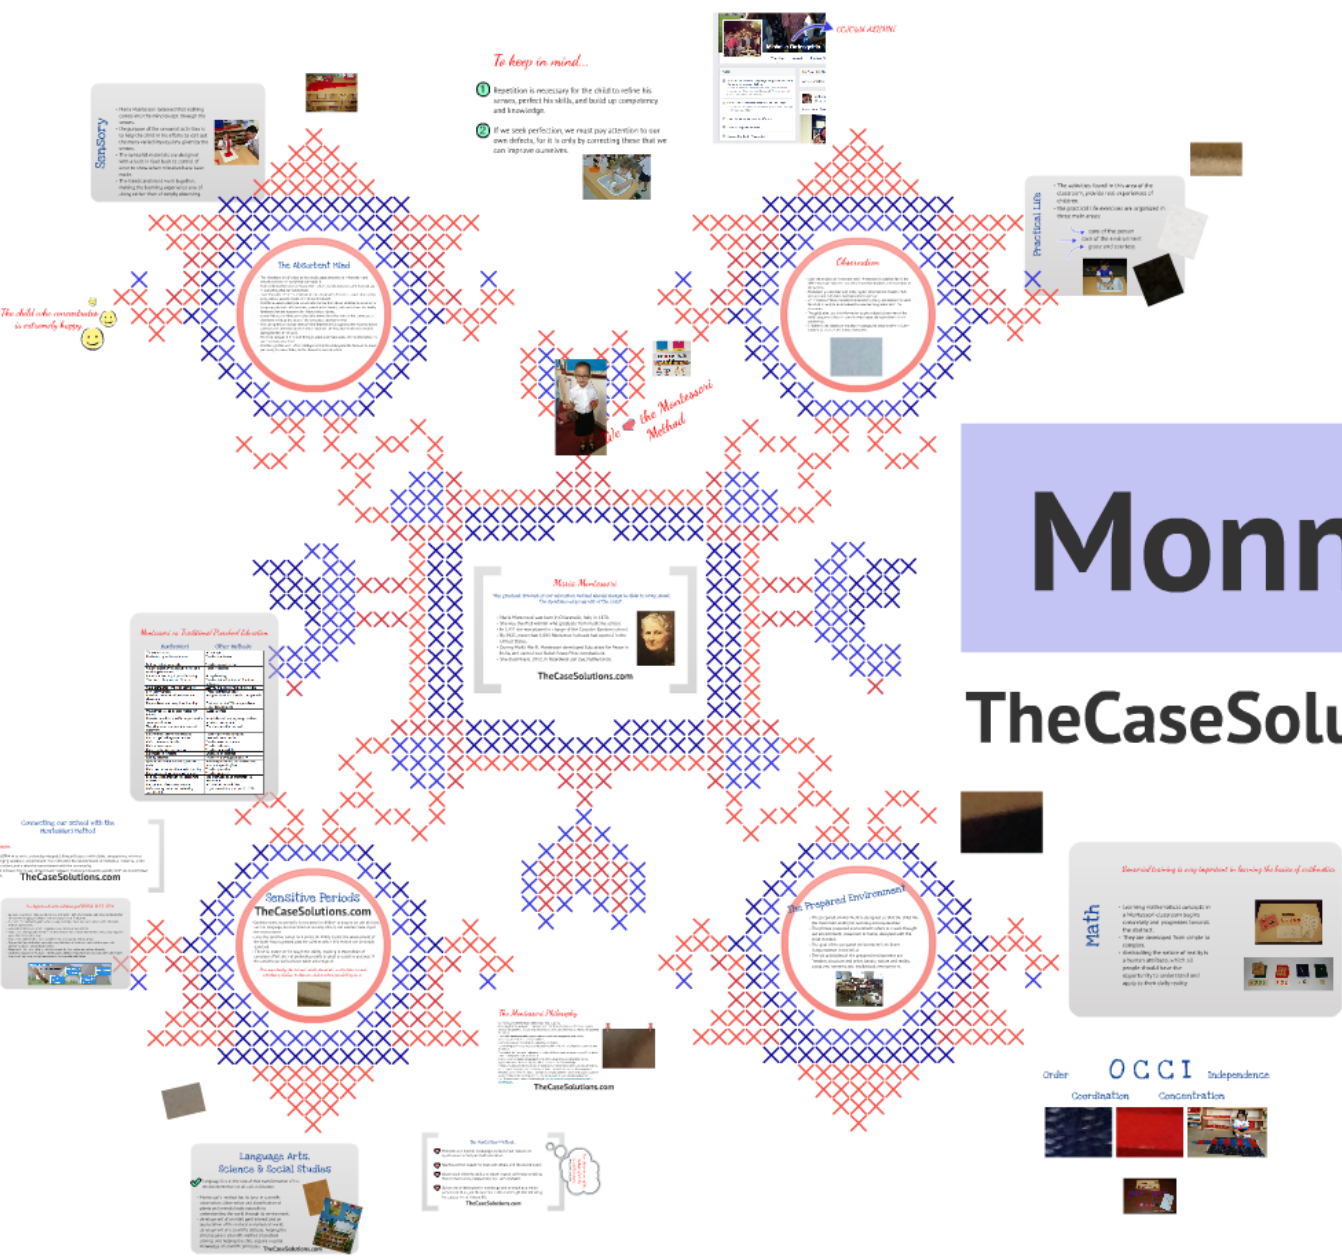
To keep in mind...

1 Repetition is necessary for the child to refine his senses, perfect his skills, and build up competency and knowledge.

2 If we seek perfection, we must pay attention to our own defects, for it is only by correcting these that we can improve ourselves.

Sensory

Practical Life

The Absorbent Mind

Observation

The child who concentrates is extremely happy

We ❤ the Montessori Method

Mon

TheCaseSol

Maria Montessori

TheCaseSolutions.com

Montessori vs Traditional Preschool Education

Connecting our school with the Montessori Method

TheCaseSolutions.com

Sensitive Periods

TheCaseSolutions.com

The Prepared Environment

Sensorial training is very important in learning the basics of mathematics

Math

Order O C C I Independence

Coordination Concentration

The Montessori Philosophy

TheCaseSolutions.com

Language Arts, Science & Social Studies

TheCaseSolutions.com

TheCaseSolutions.com